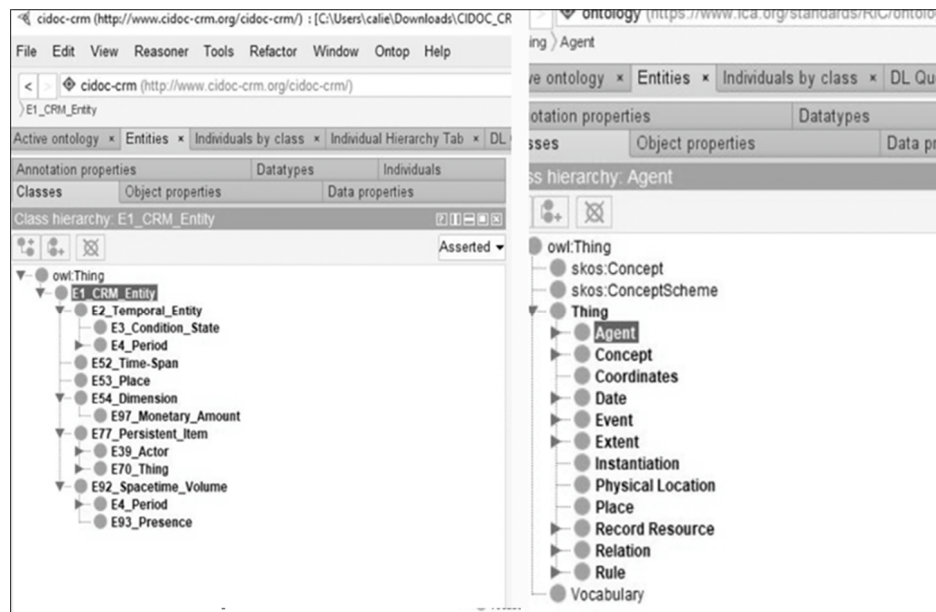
cidoc-crm (http://www.cidoc-crm.org/cidoc-crm/) : [C:\Users\calie\Downloads\CIDOC_CR

File Edit View Reasoner Tools Refactor Window Ontop Help

cidoc-crm (http://www.cidoc-crm.org/cidoc-crm/)

E1_CRM_Entity

Active ontology × Entities × Individuals by class × Individual Hierarchy Tab × DL

Annotation properties | Datatypes | Individuals

Classes | Object properties | Data properties

Class hierarchy: E1_CRM_Entity

Asserted

owl:Thing
E1_CRM_Entity
E2_Temporal_Entity
E3_Condition_State
E4_Period
E52_Time-Span
E53_Place
E54_Dimension
E97_Monetary_Amount
E77_Persistent_Item
E39_Actor
E70_Thing
E92_Spacetime_Volume
E4_Period
E93_Presence

ontology (https://www.ica.org/standards/RiC/ontolo

ing 〉Agent

ve ontology × Entities × Individuals by class × DL Qu

otation properties | Datatypes

sses | Object properties | Data pr

s hierarchy: Agent

owl:Thing
skos:Concept
skos:ConceptScheme
Thing
Agent
Concept
Coordinates
Date
Event
Extent
Instantiation
Physical Location
Place
Record Resource
Relation
Rule
Vocabulary